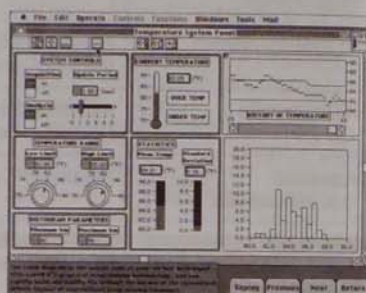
File Edit Operate Controls Functions Windows Tools Mail

Temperature System Panel

SYSTEM CONTROLS

Update Period

CURRENT TEMPERATURE

UPPER TEMP

LOWER TEMP

HISTORY OF TEMPERATURE

TEMPERATURE RANGE

STATISTICS

Mean Temp

Standard Deviation

HISTOGRAM PARAMETERS

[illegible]

Replay Previous Next Return